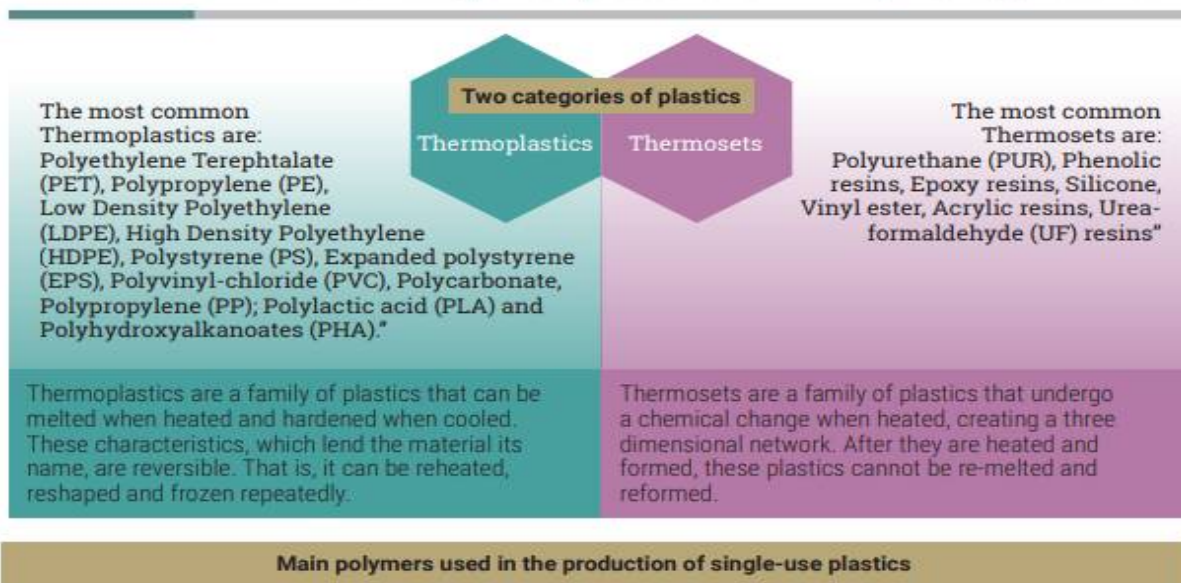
Two categories of plastics

Thermoplastics

Thermosets

The most common Thermoplastics are: Polyethylene Terephtalate (PET), Polypropylene (PE), Low Density Polyethylene (LDPE), High Density Polyethylene (HDPE), Polystyrene (PS), Expanded polystyrene (EPS), Polyvinyl-chloride (PVC), Polycarbonate, Polypropylene (PP); Polylactic acid (PLA) and Polyhydroxyalkanoates (PHA)."

The most common Thermosets are: Polyurethane (PUR), Phenolic resins, Epoxy resins, Silicone, Vinyl ester, Acrylic resins, Urea-formaldehyde (UF) resins"

Thermoplastics are a family of plastics that can be melted when heated and hardened when cooled. These characteristics, which lend the material its name, are reversible. That is, it can be reheated, reshaped and frozen repeatedly.

Thermosets are a family of plastics that undergo a chemical change when heated, creating a three dimensional network. After they are heated and formed, these plastics cannot be re-melted and reformed.

Main polymers used in the production of single-use plastics